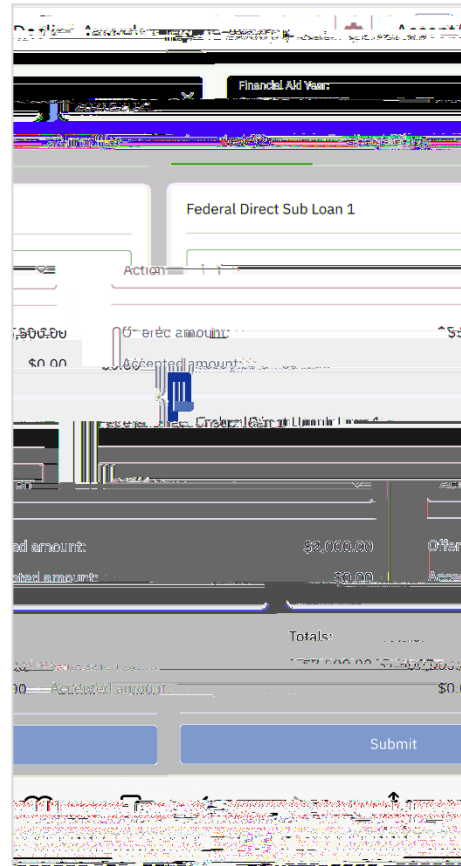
Financial Aid Year:

Federal Direct Sub Loan 1

Action

,500.00 Offered amount: $5

$0.00 Accepted amount:

ed amount: $2,000.00 Offe

ted amount: $0.00 Acce

Totals:

00 Accepted amount: $0.0

Submit